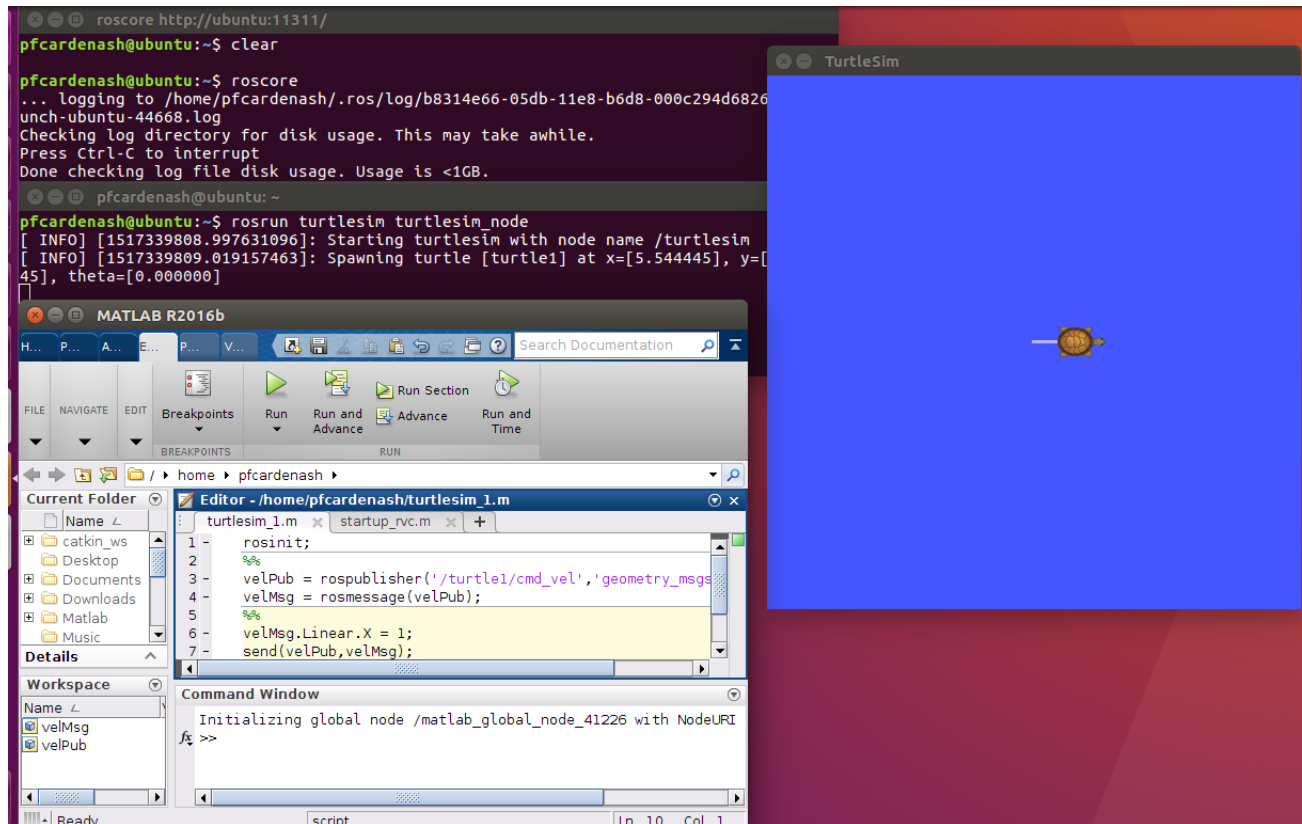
roscore http://ubuntu:11311/

pfcardenash@ubuntu:~$ clear

pfcardenash@ubuntu:~$ roscore
... logging to /home/pfcardenash/.ros/log/b8314e66-05db-11e8-b6d8-000c294d6826
unch-ubuntu-44668.log
Checking log directory for disk usage. This may take awhile.
Press Ctrl-C to interrupt
Done checking log file disk usage. Usage is <1GB.

pfcardenash@ubuntu: ~

pfcardenash@ubuntu:~$ rosrun turtlesim turtlesim_node
[ INFO] [1517339808.997631096]: Starting turtlesim with node name /turtlesim
[ INFO] [1517339809.019157463]: Spawning turtle [turtle1] at x=[5.544445], y=[
45], theta=[0.000000]

TurtleSim

MATLAB R2016b

H... P... A... E... P... V...

Search Documentation

FILE NAVIGATE EDIT

Breakpoints
BREAKPOINTS

Run

Run and Advance

Run Section

Advance

Run and Time

RUN

/ ▸ home ▸ pfcardenash ▸

Current Folder

Name

catkin_ws
Desktop
Documents
Downloads
Matlab
Music

Details

Workspace

Name
velMsg
velPub

Editor - /home/pfcardenash/turtlesim_1.m

turtlesim_1.m × startup_rvc.m × +

1 - rosinit;
2 %%
3 - velPub = rospublisher('/turtle1/cmd_vel','geometry_msgs
4 - velMsg = rosmessage(velPub);
5 %%
6 - velMsg.Linear.X = 1;
7 - send(velPub,velMsg);

Command Window

Initializing global node /matlab_global_node_41226 with NodeURI
$fx$ >>

Ready

script

Ln 10 Col 1